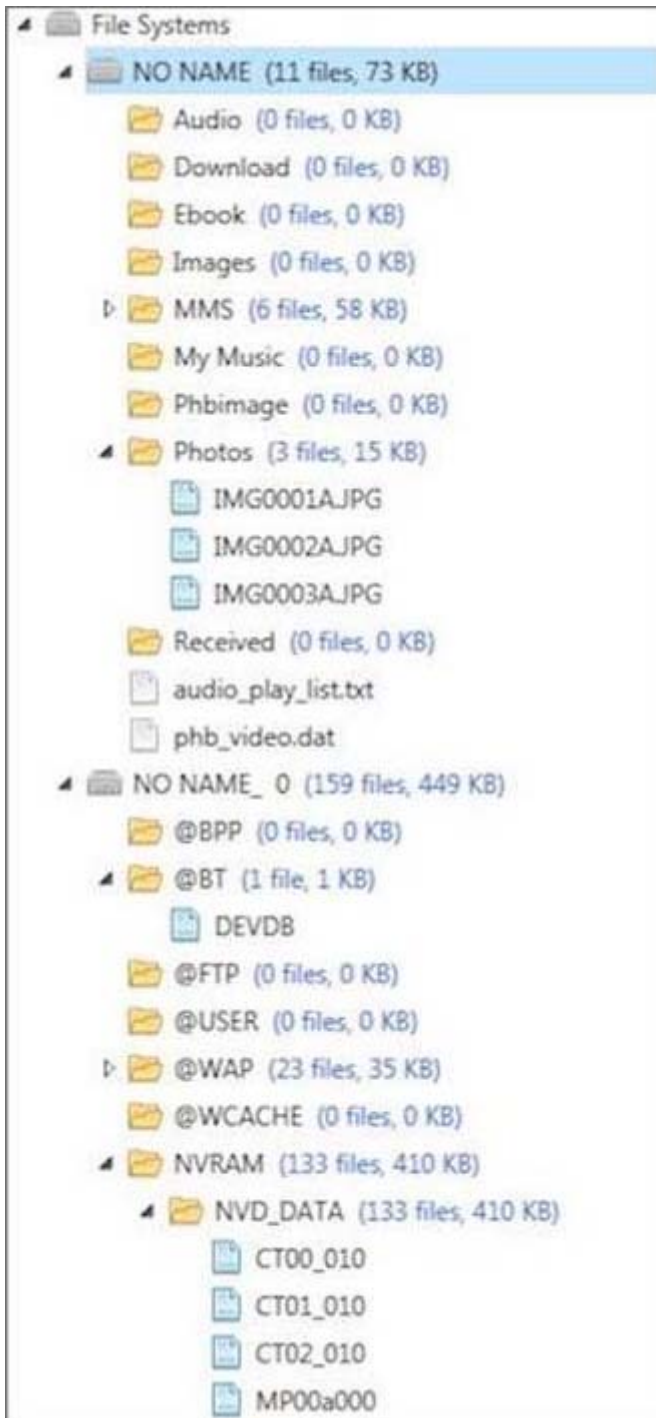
File Systems
NO NAME (11 files, 73 KB)
Audio (0 files, 0 KB)
Download (0 files, 0 KB)
Ebook (0 files, 0 KB)
Images (0 files, 0 KB)
MMS (6 files, 58 KB)
My Music (0 files, 0 KB)
Phbimage (0 files, 0 KB)
Photos (3 files, 15 KB)
IMG0001AJPG
IMG0002AJPG
IMG0003AJPG
Received (0 files, 0 KB)
audio_play_list.txt
phb_video.dat
NO NAME_ 0 (159 files, 449 KB)
@BPP (0 files, 0 KB)
@BT (1 file, 1 KB)
DEVDB
@FTP (0 files, 0 KB)
@USER (0 files, 0 KB)
@WAP (23 files, 35 KB)
@WCACHE (0 files, 0 KB)
NVRAM (133 files, 410 KB)
NVD_DATA (133 files, 410 KB)
CT00_010
CT01_010
CT02_010
MP00a000